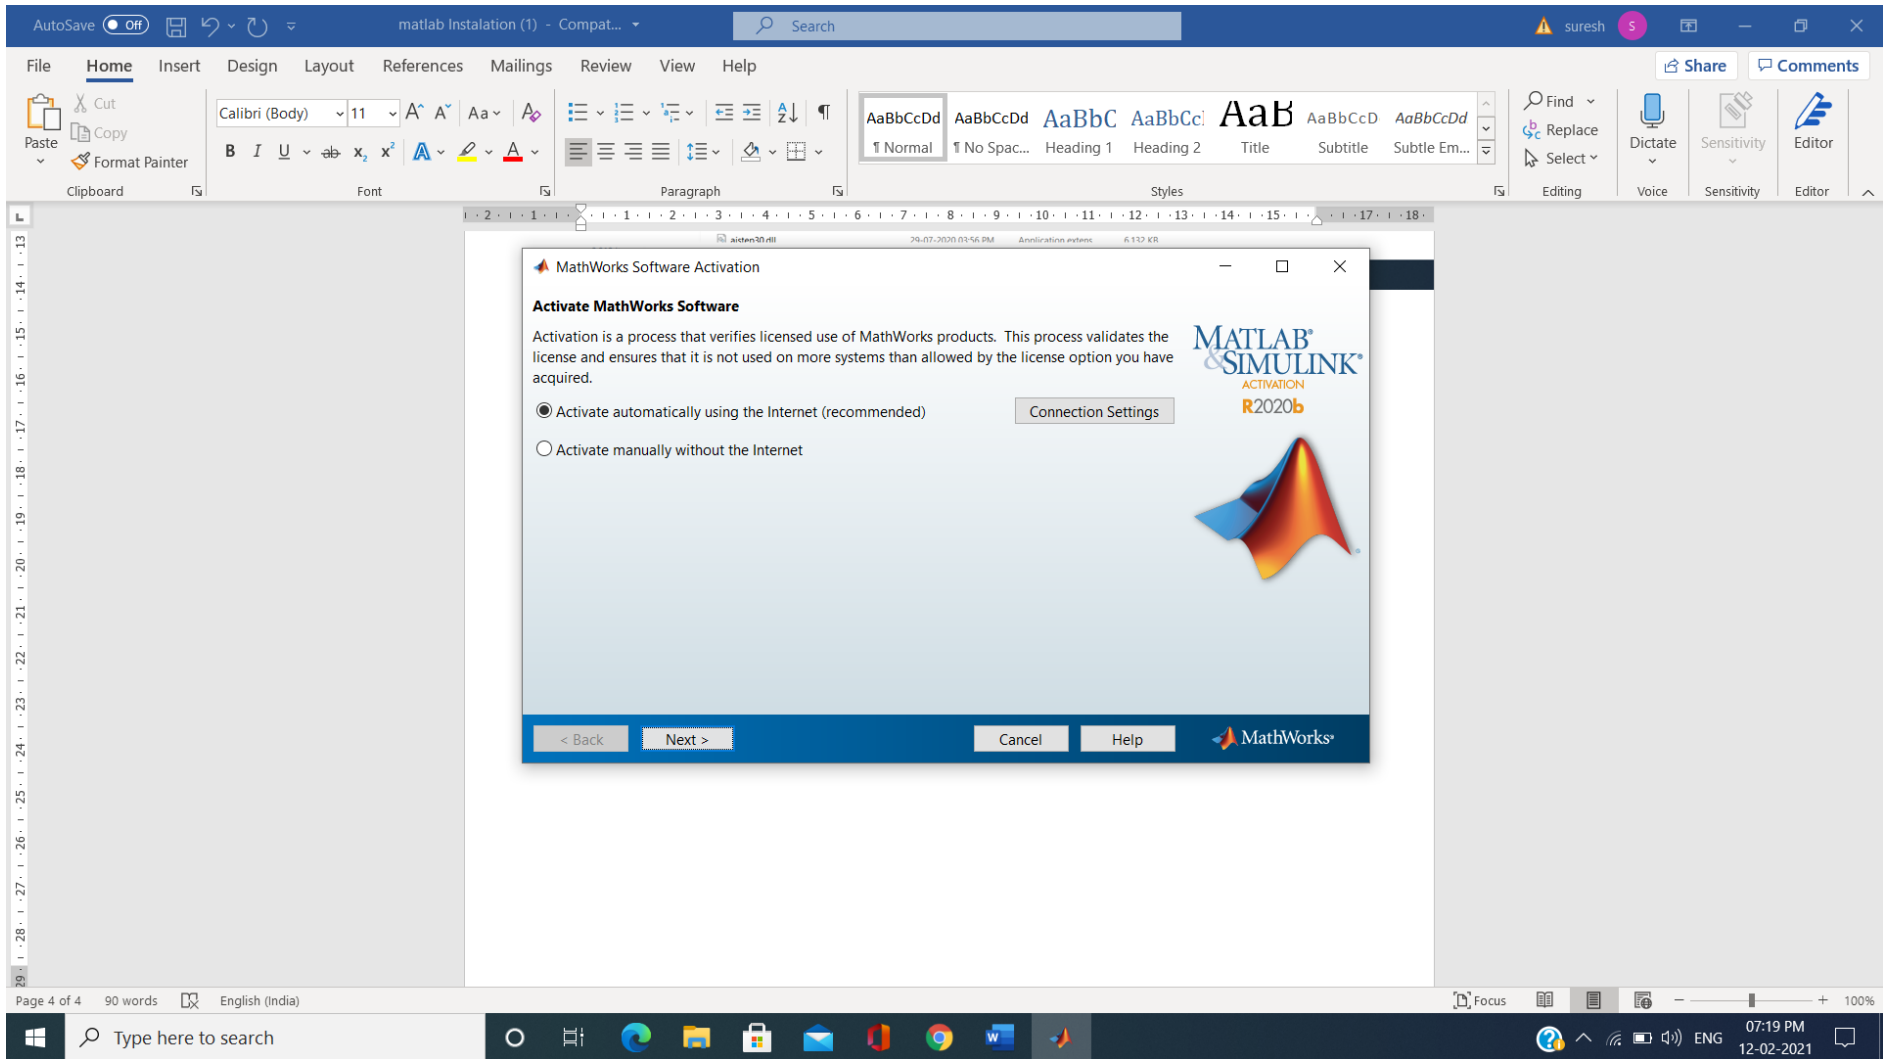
AutoSave Off matlab Instalation (1) - Compat... Search suresh S

File Home Insert Design Layout References Mailings Review View Help Share Comments

Paste Cut Copy Format Painter Clipboard
Calibri (Body) 11 Font
Paragraph
AaBbCcDd ¶ Normal AaBbCcDd ¶ No Spac... AaBbC Heading 1 AaBbCc Heading 2 AaB Title AaBbCcD Subtitle AaBbCcDd Subtle Em... Styles
Find Replace Select Editing
Dictate Voice
Sensitivity Sensitivity
Editor Editor

aisten30.dll 29-07-2020 03:56 PM Application extens 6,132 KB

MathWorks Software Activation

Activate MathWorks Software

Activation is a process that verifies licensed use of MathWorks products. This process validates the license and ensures that it is not used on more systems than allowed by the license option you have acquired.

Activate automatically using the Internet (recommended) Connection Settings

Activate manually without the Internet

MATLAB & SIMULINK ACTIVATION R2020b

< Back Next > Cancel Help MathWorks

Page 4 of 4 90 words English (India) Focus 100%

Type here to search ENG 07:19 PM 12-02-2021